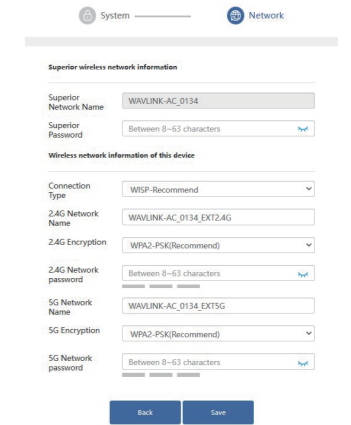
System

Network

Superior wireless network information

Superior Network Name
WAVLINK-AC_0134

Superior Password
Between 8~63 characters

Wireless network information of this device

Connection Type
WISP-Recommend

2.4G Network Name
WAVLINK-AC_0134_EXT2.4G

2.4G Encryption
WPA2-PSK(Recommend)

2.4G Network password
Between 8~63 characters

5G Network Name
WAVLINK-AC_0134_EXT5G

5G Encryption
WPA2-PSK(Recommend)

5G Network password
Between 8~63 characters

Back

Save